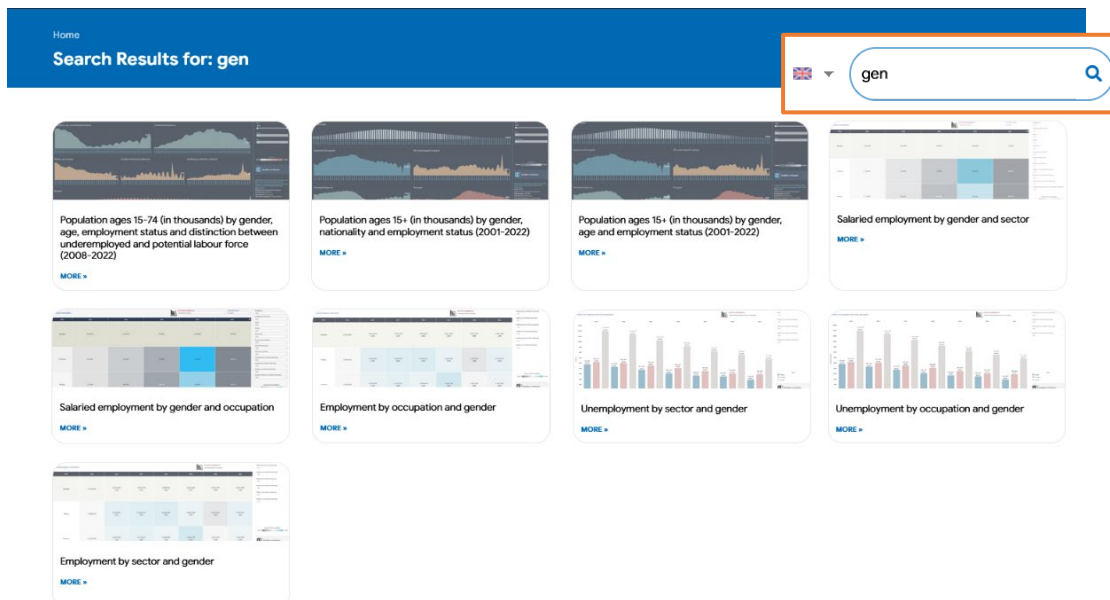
Home

Search Results for: gen

gen

Population ages 15-74 (in thousands) by gender, age, employment status and distinction between underemployed and potential labour force (2008-2022)

MORE »

Population ages 15+ (in thousands) by gender, nationality and employment status (2001-2022)

MORE »

Population ages 15+ (in thousands) by gender, age and employment status (2001-2022)

MORE »

Salaried employment by gender and sector

MORE »

Salaried employment by gender and occupation

MORE »

Employment by occupation and gender

MORE »

Unemployment by sector and gender

MORE »

Unemployment by occupation and gender

MORE »

Employment by sector and gender

MORE »